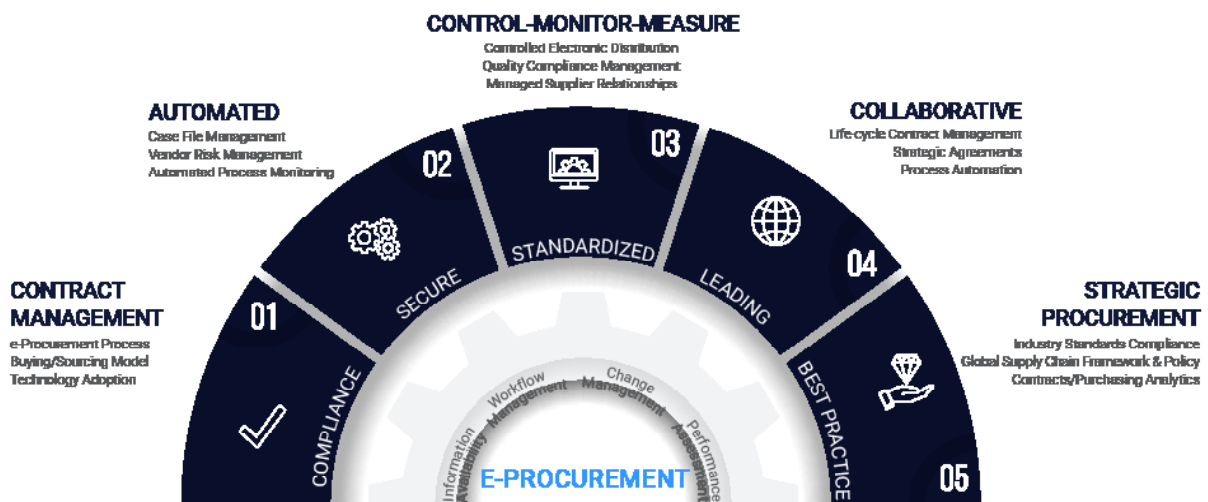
CONTROL-MONITOR-MEASURE
Controlled Electronic Distribution
Quality Compliance Management
Managed Supplier Relationships

AUTOMATED
Case File Management
Vendor Risk Management
Automated Process Monitoring

COLLABORATIVE
Life-cycle Contract Management
Strategic Agreements
Process Automation

CONTRACT MANAGEMENT
e-Procurement Process
Buying/Sourcing Model
Technology Adoption

STRATEGIC PROCUREMENT
Industry Standards Compliance
Global Supply Chain Framework & Policy
Contracts/Purchasing Analytics

01
COMPLIANCE

02
SECURE

03
STANDARDIZED

04
LEADING

05
BEST PRACTICE

Information Availability
Workflow Management
Change Management
Performance Assessment

E-PROCUREMENT